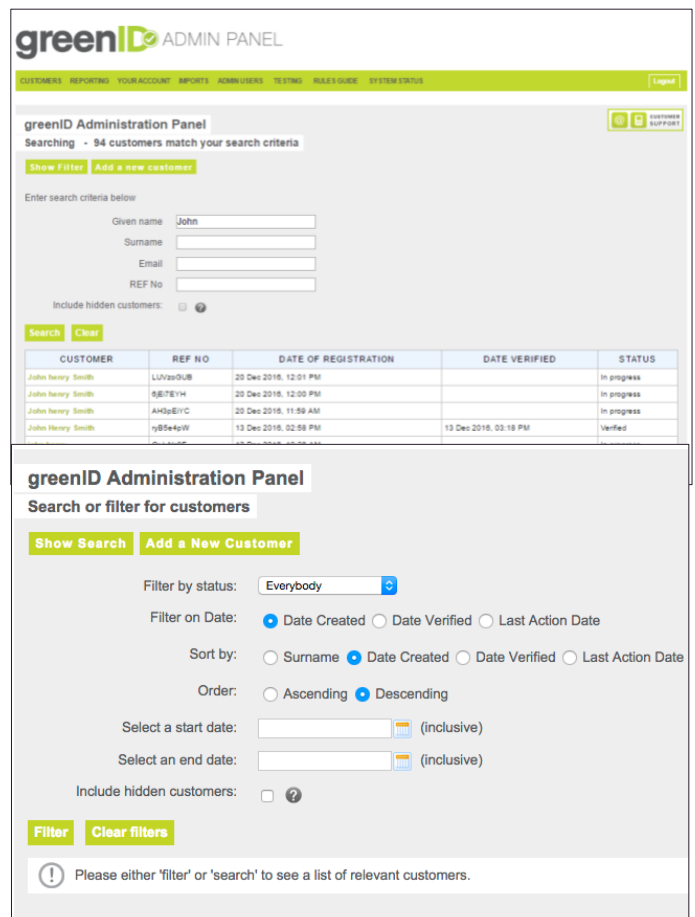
greenID ADMIN PANEL

CUSTOMERS REPORTING YOUR ACCOUNT IMPORTS ADMIN USERS TESTING RULES GUIDE SYSTEM STATUS

Logout

CUSTOMER SUPPORT

greenID Administration Panel

Searching - 94 customers match your search criteria

Show Filter Add a new customer

Enter search criteria below

Given name John

Surname

Email

REF No

Include hidden customers:

Search Clear

| CUSTOMER | REF NO | DATE OF REGISTRATION | DATE VERIFIED | STATUS |
|---|---|---|---|---|
| John henry Smith | LUVzoGUB | 20 Dec 2016, 12:01 PM | | In progress |
| John henry Smith | 6jEiTEYH | 20 Dec 2016, 12:00 PM | | In progress |
| John henry Smith | AH3pEIYC | 20 Dec 2016, 11:59 AM | | In progress |
| John Henry Smith | ryB5e4pW | 13 Dec 2016, 02:58 PM | 13 Dec 2016, 03:18 PM | Verified |

greenID Administration Panel

Search or filter for customers

Show Search Add a New Customer

Filter by status: Everybody

Filter on Date: Date Created Date Verified Last Action Date

Sort by: Surname Date Created Date Verified Last Action Date

Order: Ascending Descending

Select a start date: (inclusive)

Select an end date: (inclusive)

Include hidden customers:

Filter Clear filters

Please either 'filter' or 'search' to see a list of relevant customers.